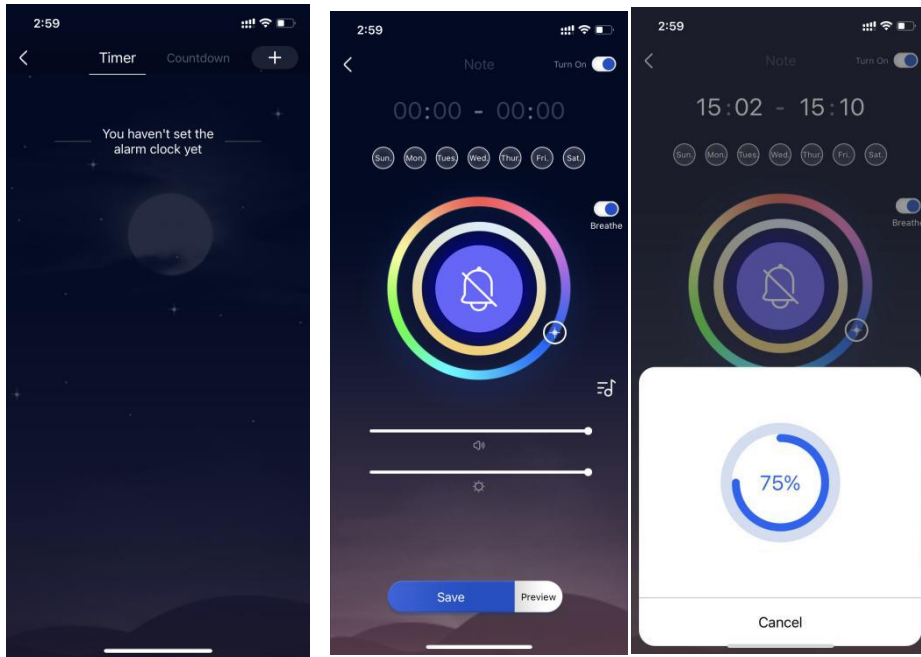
2:59

Timer Countdown +

You haven't set the alarm clock yet

2:59

Note Turn On

00:00 - 00:00

Sun. Mon. Tues. Wed. Thur. Fri. Sat.

Breathe

Save Preview

2:59

Note Turn On

15:02 - 15:10

Sun. Mon. Tues. Wed. Thur. Fri. Sat.

Breathe

75%

Cancel